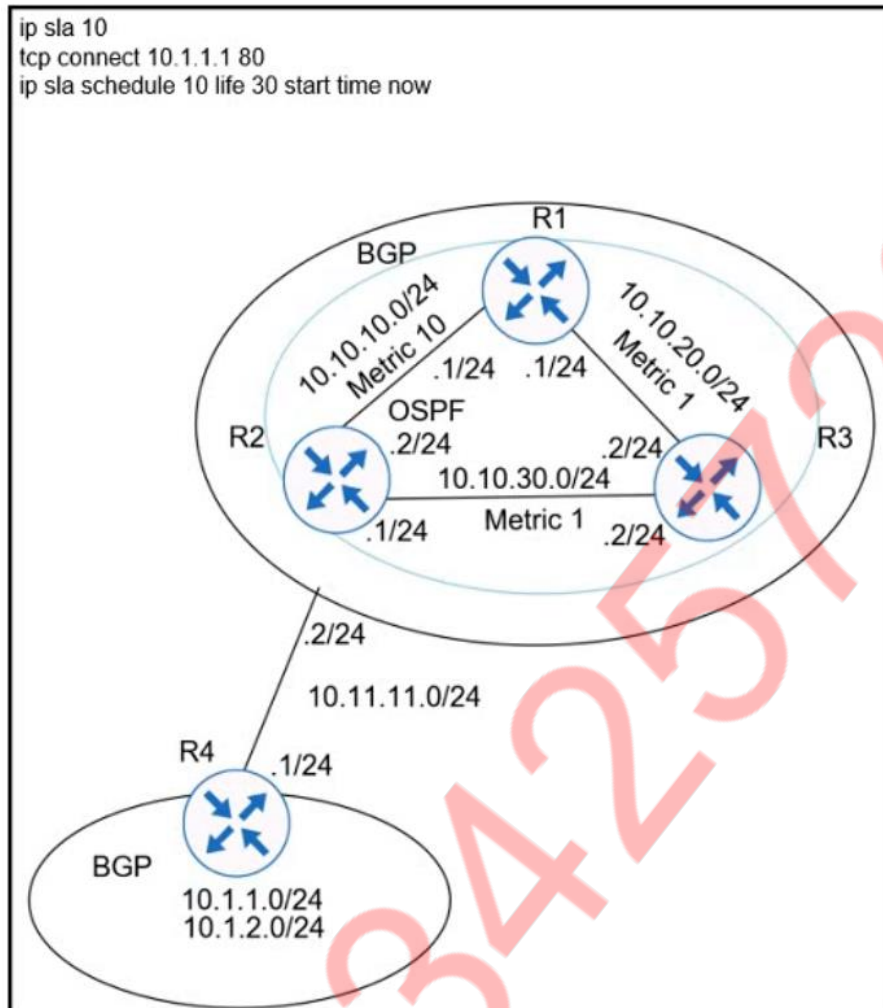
ip sla 10
tcp connect 10.1.1.1 80
ip sla schedule 10 life 30 start time now

R1
BGP
10.10.10.0/24
Metric 10
10.10.20.0/24
Metric 1
.1/24
.1/24
OSPF
R2
.2/24
.2/24
R3
10.10.30.0/24
.1/24
Metric 1
.2/24
.2/24
10.11.11.0/24
R4
.1/24
BGP
10.1.1.0/24
10.1.2.0/24

342512